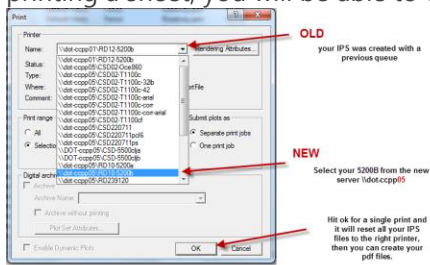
printing a chest, you will be able to

Print

Printer

Name: \\dot-ccpp01\RD12-5200b

Rendering Attributes...

Status:
Type:
Where:
Comment:

\\dot-ccpp01\RD12-5200b
\\dot-ccpp05\CSD02-Oce860
\\dot-ccpp05\CSD02-T1100c
\\dot-ccpp05\CSD02-T1100c-32b
\\dot-ccpp05\CSD02-T1100c-42
\\dot-ccpp05\CSD02-T1100c-arial
\\dot-ccpp05\CSD02-T1100c-corr
\\dot-ccpp05\CSD02-T1100c-corr-arial
\\dot-ccpp05\CSD02-T1100cf
\\dot-ccpp05\CSD220711
\\dot-ccpp05\CSD220711pcl6
\\dot-ccpp05\CSD220711ps
\\DOT-ccpp05\CSD-5500cjb
\\DOT-ccpp05\CSD-5500cjb
\\dot-ccpp05\RD10-5200a
\\dot-ccpp05\RD12-5200b
\\dot-ccpp05\RD239120

rtFile

Print range
All
Selectio

Submit plots as
Separate print jobs
One print job

Digital archi
Archive
Archive Name:
Archive without printing
Plot Set Attributes...

Enable Dynamic Plots

OK
Cancel

OLD

your IPS was created with a previous queue

NEW

Select your 5200B from the new server \\dot-ccpp05

Hit ok for a single print and it will reset all your IPS files to the right printer, then you can create your pdf files.